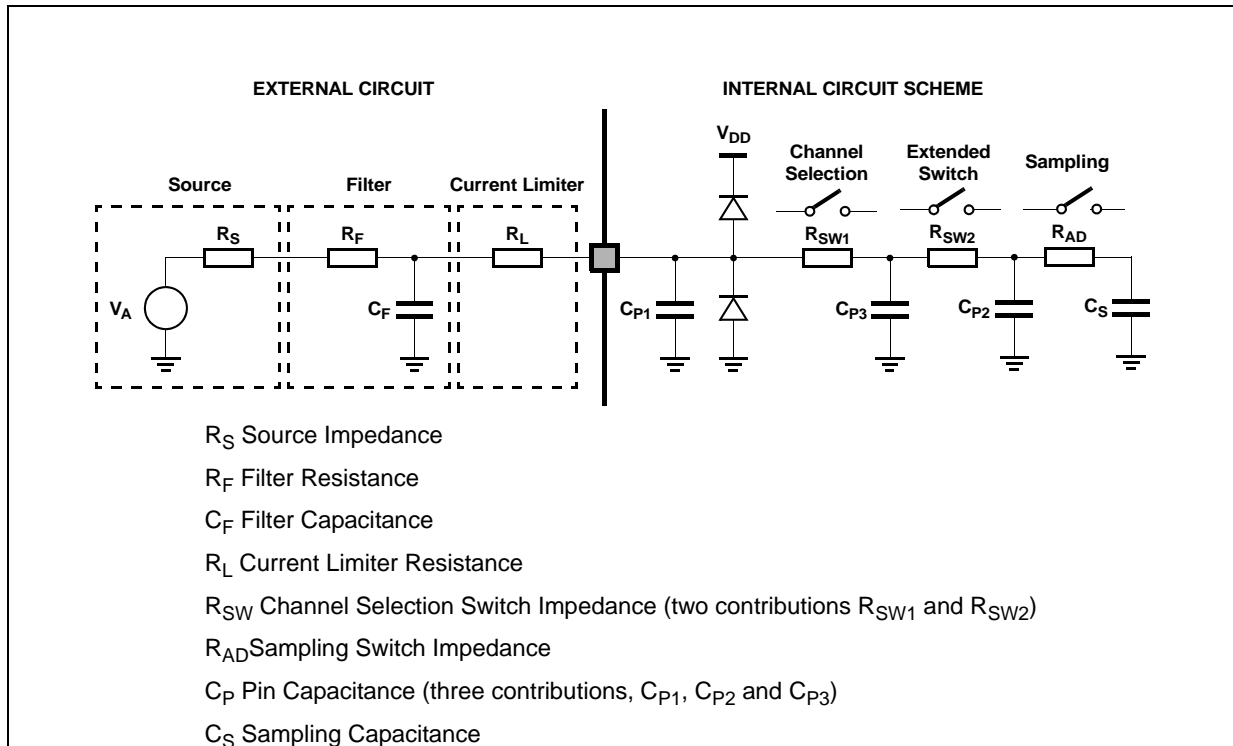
EXTERNAL CIRCUIT

INTERNAL CIRCUIT SCHEME

Source

Filter

Current Limiter

$V_{DD}$

Channel Selection

Extended Switch

Sampling

$R_S$

$R_F$

$R_L$

$R_{SW1}$

$R_{SW2}$

$R_{AD}$

$V_A$

$C_F$

$C_{P1}$

$C_{P3}$

$C_{P2}$

$C_S$

$R_S$ Source Impedance

$R_F$ Filter Resistance

$C_F$ Filter Capacitance

$R_L$ Current Limiter Resistance

$R_{SW}$ Channel Selection Switch Impedance (two contributions $R_{SW1}$ and $R_{SW2}$)

$R_{AD}$Sampling Switch Impedance

$C_P$ Pin Capacitance (three contributions, $C_{P1}$, $C_{P2}$ and $C_{P3}$)

$C_S$ Sampling Capacitance